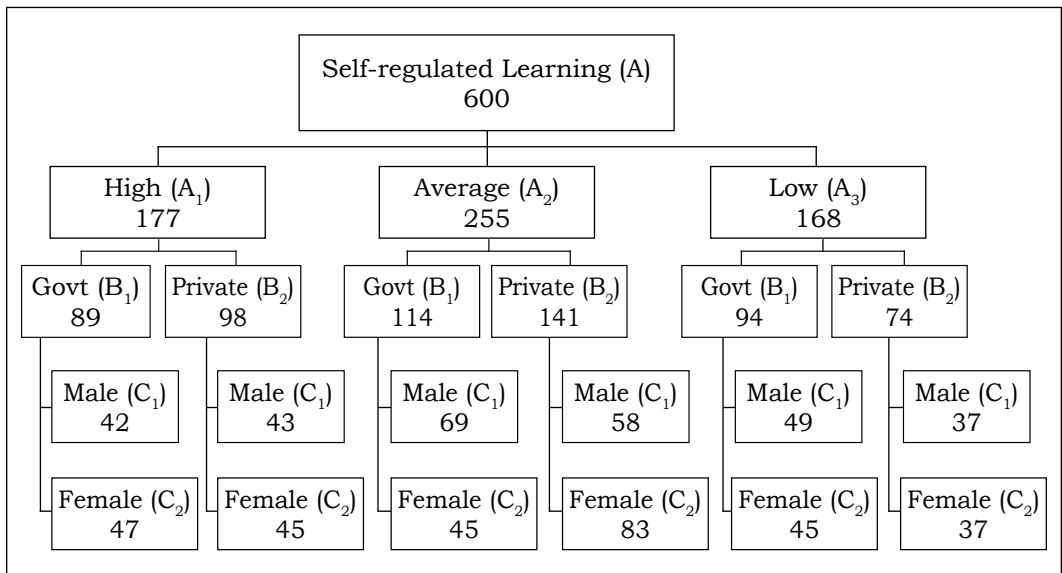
Self-regulated Learning (A)
600

High ($A_1$)
177

Average ($A_2$)
255

Low ($A_3$)
168

Govt ($B_1$)
89

Private ($B_2$)
98

Govt ($B_1$)
114

Private ($B_2$)
141

Govt ($B_1$)
94

Private ($B_2$)
74

Male ($C_1$)
42

Male ($C_1$)
43

Male ($C_1$)
69

Male ($C_1$)
58

Male ($C_1$)
49

Male ($C_1$)
37

Female ($C_2$)
47

Female ($C_2$)
45

Female ($C_2$)
45

Female ($C_2$)
83

Female ($C_2$)
45

Female ($C_2$)
37